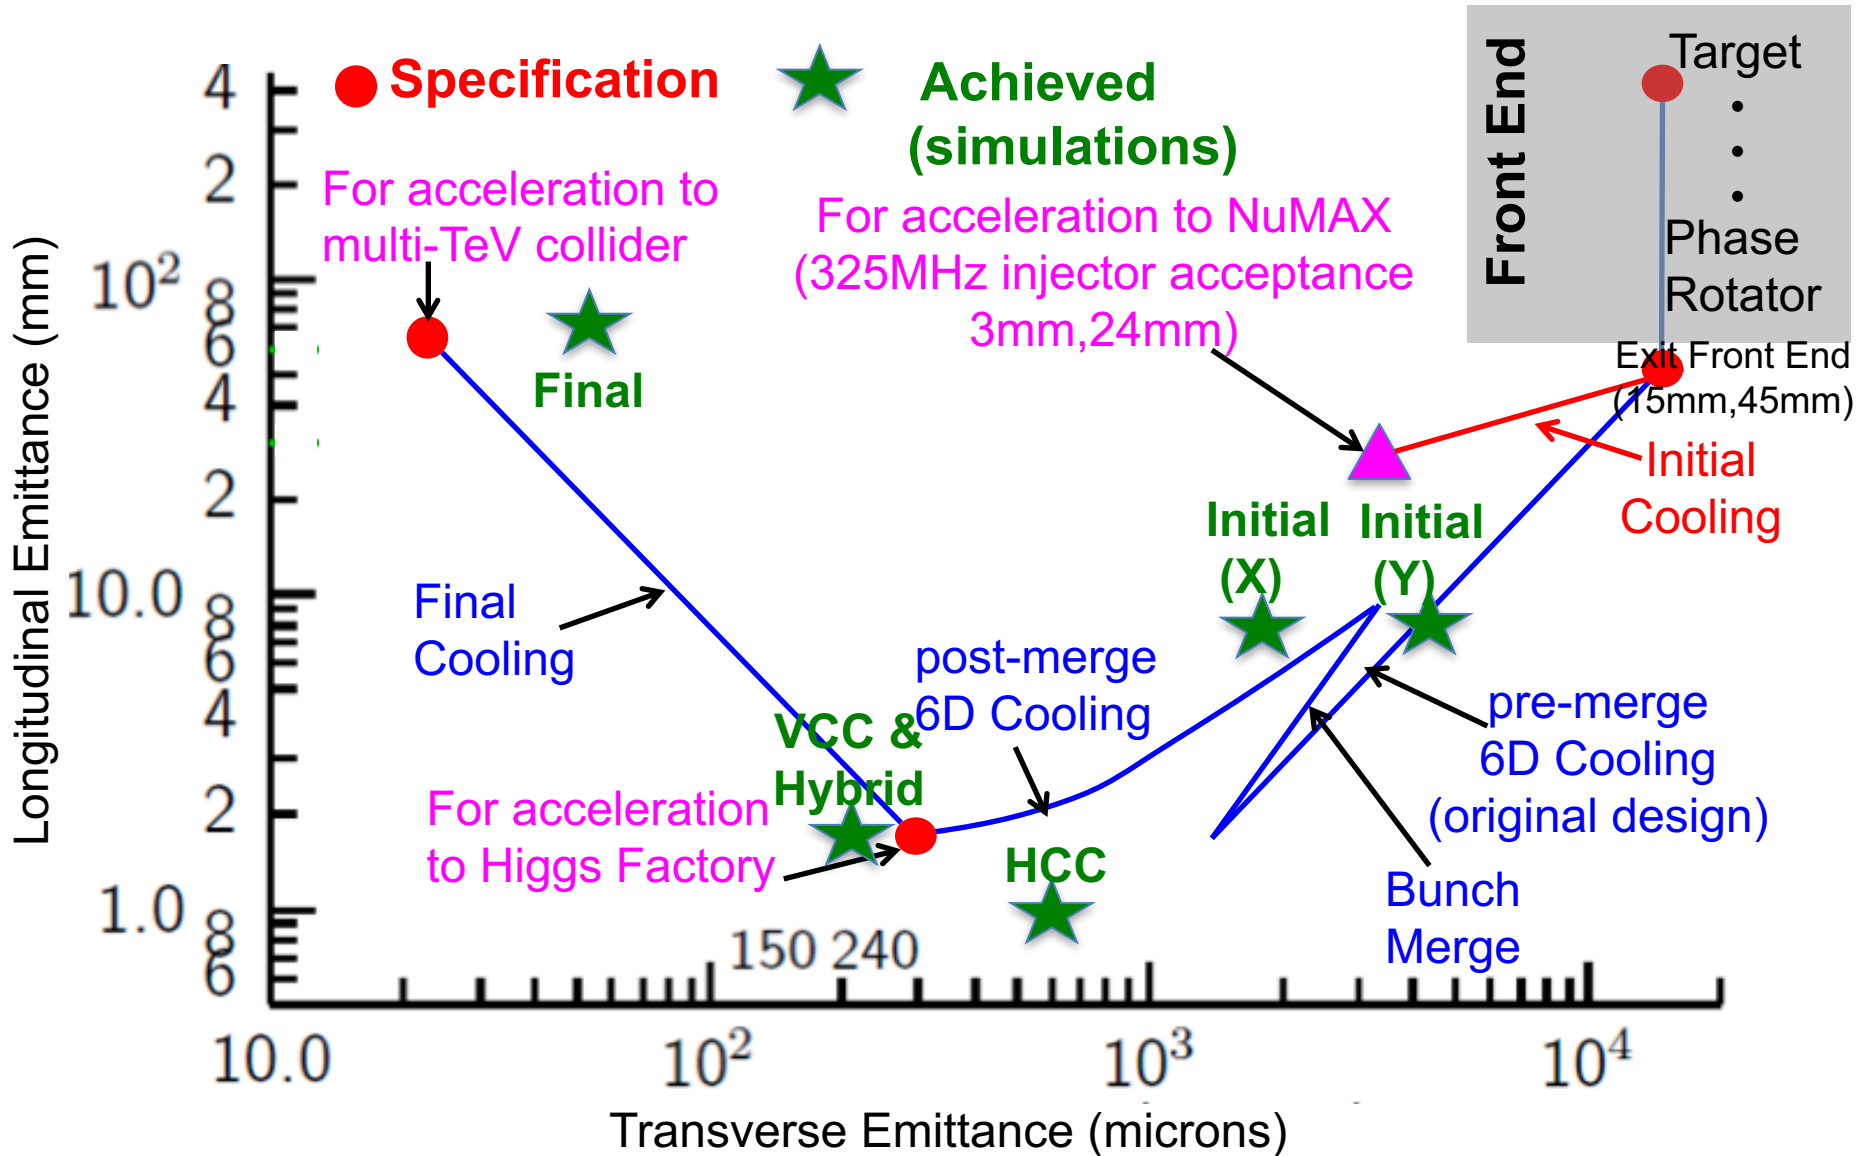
Specification

Achieved (simulations)

Front End

Target

Phase Rotator

Exit Front End (15mm,45mm)

For acceleration to multi-TeV collider

Final

For acceleration to NuMAX (325MHz injector acceptance 3mm,24mm)

Initial Cooling

Initial (X)

Initial (Y)

Final Cooling

post-merge 6D Cooling

pre-merge 6D Cooling (original design)

VCC & Hybrid

For acceleration to Higgs Factory

HCC

Bunch Merge

150 240

Longitudinal Emittance (mm)

4
2
$10^2$
8
6
4
2
10.0
8
6
4
2
1.0
8
6

10.0
$10^2$
$10^3$
$10^4$

Transverse Emittance (microns)